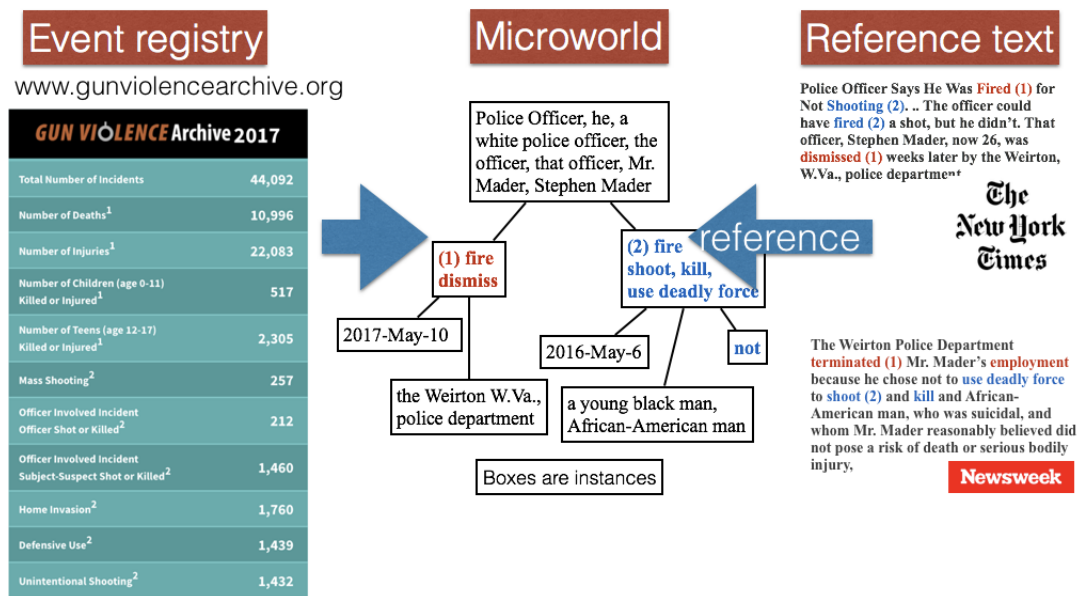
Event registry

www.gunviolencearchive.org

GUN VIOLENCE Archive 2017

| | |
|---|---|
| Total Number of Incidents | 44,092 |
| Number of Deaths$^1$ | 10,996 |
| Number of Injuries$^1$ | 22,083 |
| Number of Children (age 0-11) Killed or Injured$^1$ | 517 |
| Number of Teens (age 12-17) Killed or Injured$^1$ | 2,305 |
| Mass Shooting$^2$ | 257 |
| Officer Involved Incident Officer Shot or Killed$^2$ | 212 |
| Officer Involved Incident Subject-Suspect Shot or Killed$^2$ | 1,460 |
| Home Invasion$^2$ | 1,760 |
| Defensive Use$^2$ | 1,439 |
| Unintentional Shooting$^2$ | 1,432 |

Microworld

Police Officer, he, a white police officer, the officer, that officer, Mr. Mader, Stephen Mader

(1) fire dismiss

(2) fire shoot, kill, use deadly force

reference

2017-May-10

the Weirton W.Va., police department

2016-May-6

a young black man, African-American man

not

Boxes are instances

Reference text

Police Officer Says He Was Fired (1) for Not Shooting (2). .. The officer could have fired (2) a shot, but he didn't. That officer, Stephen Mader, now 26, was dismissed (1) weeks later by the Weirton, W.Va., police department

The New York Times

The Weirton Police Department terminated (1) Mr. Mader's employment because he chose not to use deadly force to shoot (2) and kill and African-American man, who was suicidal, and whom Mr. Mader reasonably believed did not pose a risk of death or serious bodily injury,

Newsweek